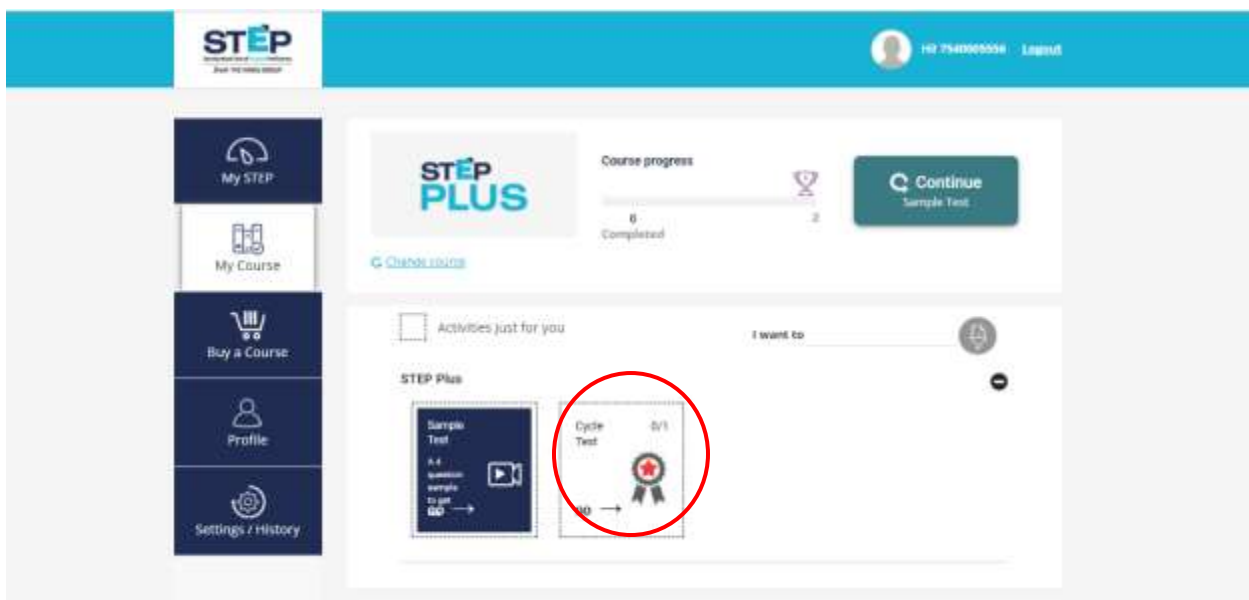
STEP
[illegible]

Hi! 7540005556 Logout

My STEP

My Course

Buy a Course

Profile

Settings / History

STEP PLUS

Course progress

0
Completed

2

Continue
Sample Test

Change course

Activities just for you

I want to

STEP Plus

Sample Test

A 4 question sample to get go →

Cycle Test 0/1

go →